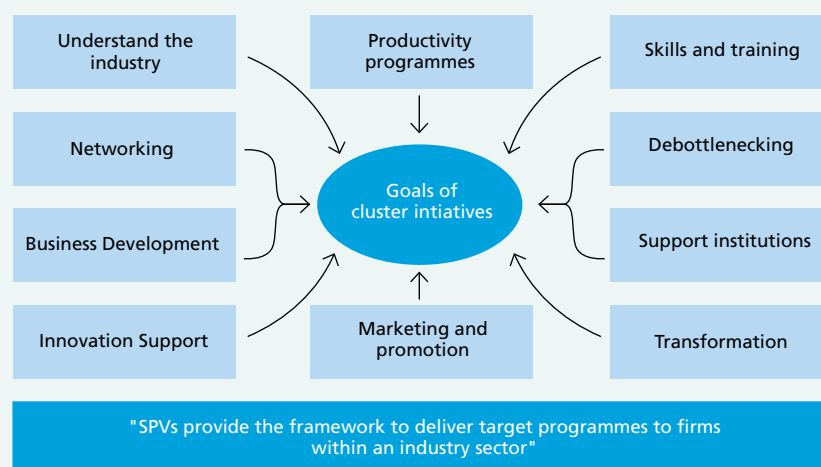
Understand the industry

Productivity programmes

Skills and training

Networking

Debottlenecking

Goals of cluster intiatives

Business Development

Support institutions

Innovation Support

Marketing and promotion

Transformation

"SPVs provide the framework to deliver target programmes to firms within an industry sector"